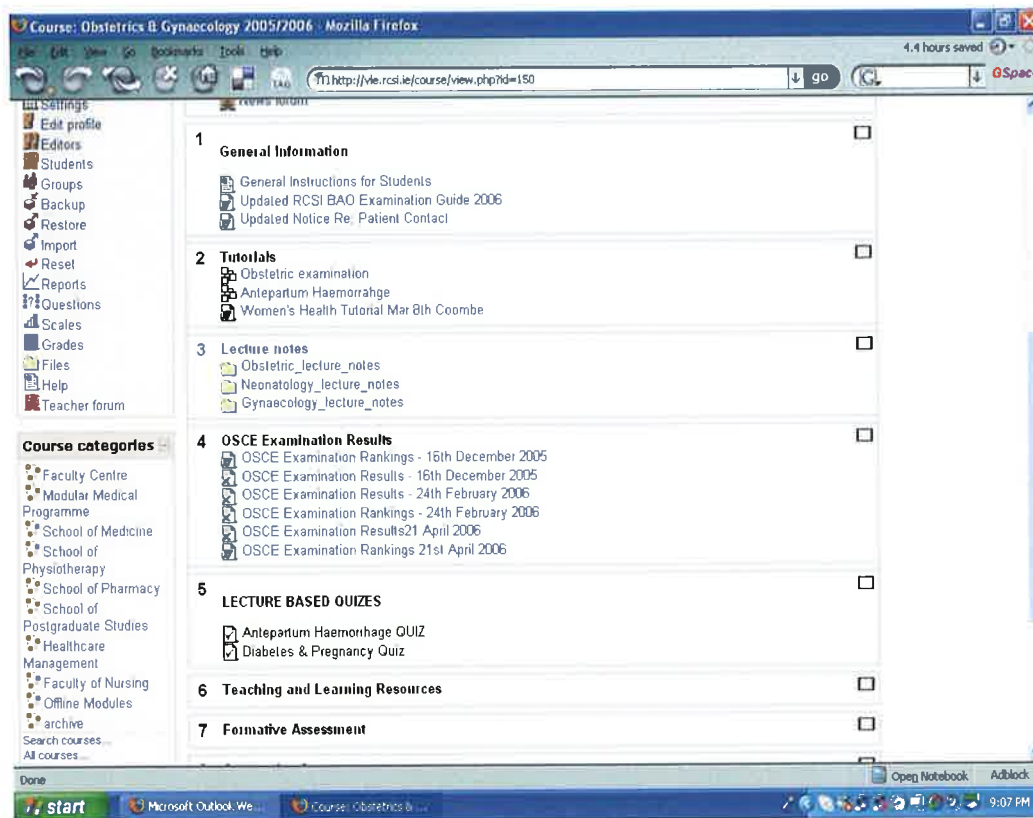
Course: Obstetrics & Gynaecology 2005/2006 - Mozilla Firefox

File Edit View Go Bookmarks Tools Help

4.4 hours saved

http://vle.rcsi.ie/course/view.php?id=150

go

GSpace

Settings
Edit profile
Editors
Students
Groups
Backup
Restore
Import
Reset
Reports
Questions
Scales
Grades
Files
Help
Teacher forum

Course categories

Faculty Centre
Modular Medical Programme
School of Medicine
School of Physiotherapy
School of Pharmacy
School of Postgraduate Studies
Healthcare Management
Faculty of Nursing
Offline Modules
archive
Search courses...
All courses...

News forum

1 General Information

General Instructions for Students
Updated RCSI BAO Examination Guide 2006
Updated Notice Re: Patient Contact

2 Tutorials
Obstetric examination
Antepartum Haemorrahge
Women's Health Tutorial Mar 8th Coombe

3 Lecture notes
Obstetric_lecture_notes
Neonatology_lecture_notes
Gynaecology_lecture_notes

4 OSCE Examination Results
OSCE Examination Rankings - 16th December 2005
OSCE Examination Results - 16th December 2005
OSCE Examination Results - 24th February 2006
OSCE Examination Rankings - 24th February 2006
OSCE Examination Results21 April 2006
OSCE Examination Rankings 21st April 2006

5 LECTURE BASED QUIZES

Antepartum Haemorrhage QUIZ
Diabetes & Pregnancy Quiz

6 Teaching and Learning Resources

7 Formative Assessment

Done

Open Notebook

Adblock

start

Microsoft Outlook Web...

Course: Obstetrics &...

9:07 PM